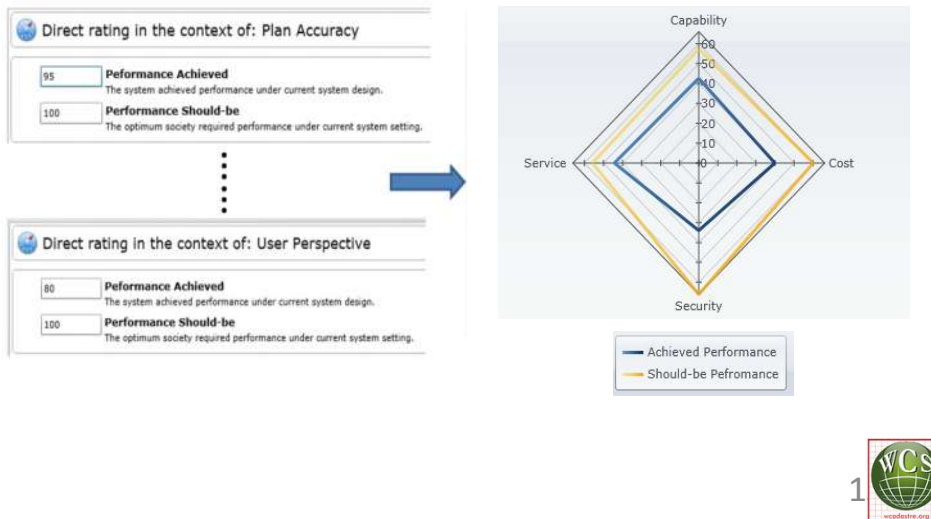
Direct rating in the context of: Plan Accuracy

95 Peformance Achieved
The system achieved performance under current system design.

100 Performance Should-be
The optimum society required performance under current system setting.

Direct rating in the context of: User Perspective

80 Peformance Achieved
The system achieved performance under current system design.

100 Performance Should-be
The optimum society required performance under current system setting.

Capability
60
50
40
30
20
10
0
Service
Cost
Security

Achieved Performance
Should-be Pefromance

1

WCS
wcadestre.org